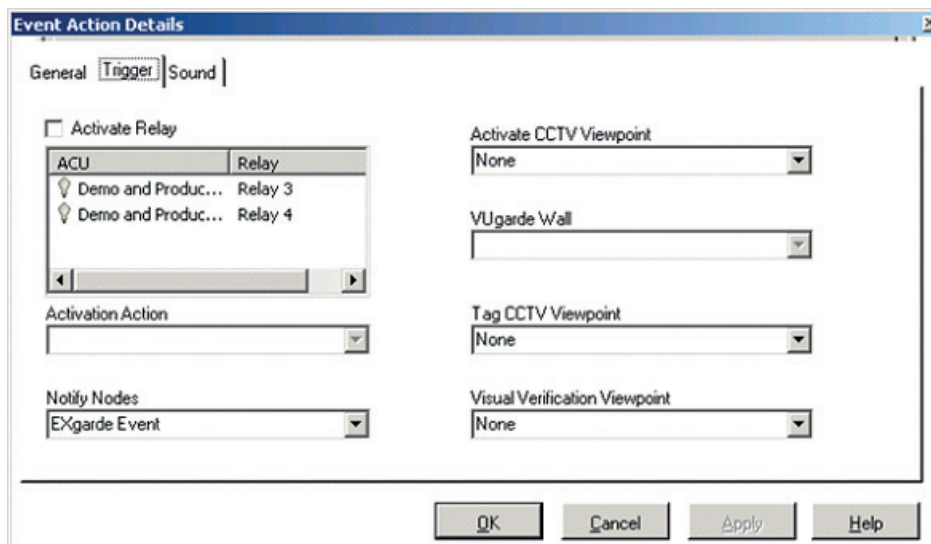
Event Action Details

General Trigger Sound

Activate Relay

| ACU | Relay |
|---|---|
| Demo and Produc... | Relay 3 |
| Demo and Produc... | Relay 4 |

Activation Action

Notify Nodes
EXgarde Event

Activate CCTV Viewpoint
None

VUgarde Wall

Tag CCTV Viewpoint
None

Visual Verification Viewpoint
None

OK Cancel Apply Help